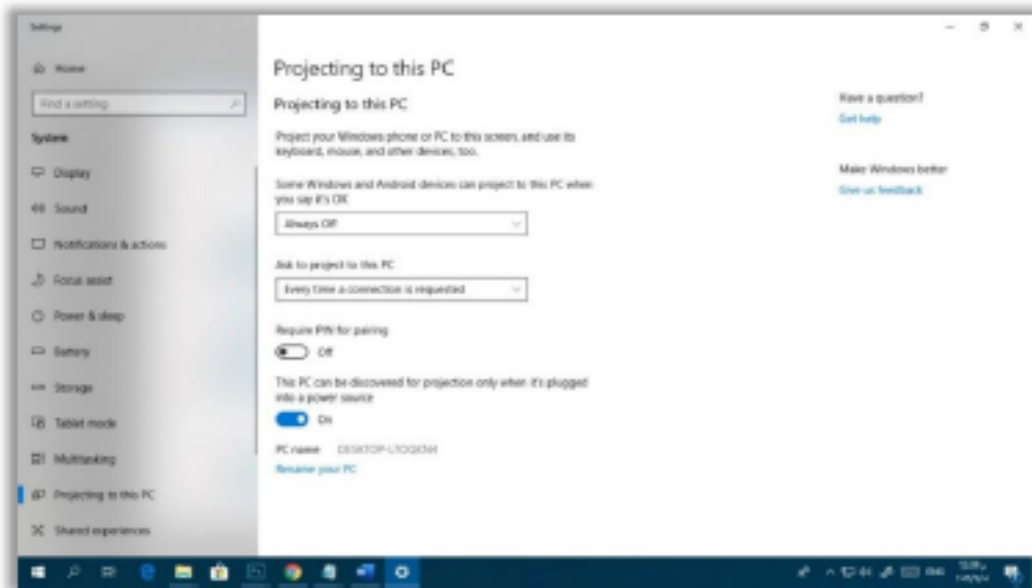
Settings

Home

Find a setting

System

Display

Sound

Notifications & actions

Focus assist

Power & sleep

Battery

Storage

Tablet mode

Multitasking

Projecting to this PC

Shared experiences

Projecting to this PC

Projecting to this PC

Project your Windows phone or PC to this screen, and use its keyboard, mouse, and other devices, too.

Some Windows and Android devices can project to this PC when you say it's OK

Always Off

Ask to project to this PC

Every time a connection is requested

Require PIN for pairing

Off

This PC can be discovered for projection only when it's plugged into a power source

On

PC name DESKTOP-LTOQICNH

Rename your PC

Have a question?

Get help

Make Windows better

Give us feedback

ENG

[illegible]